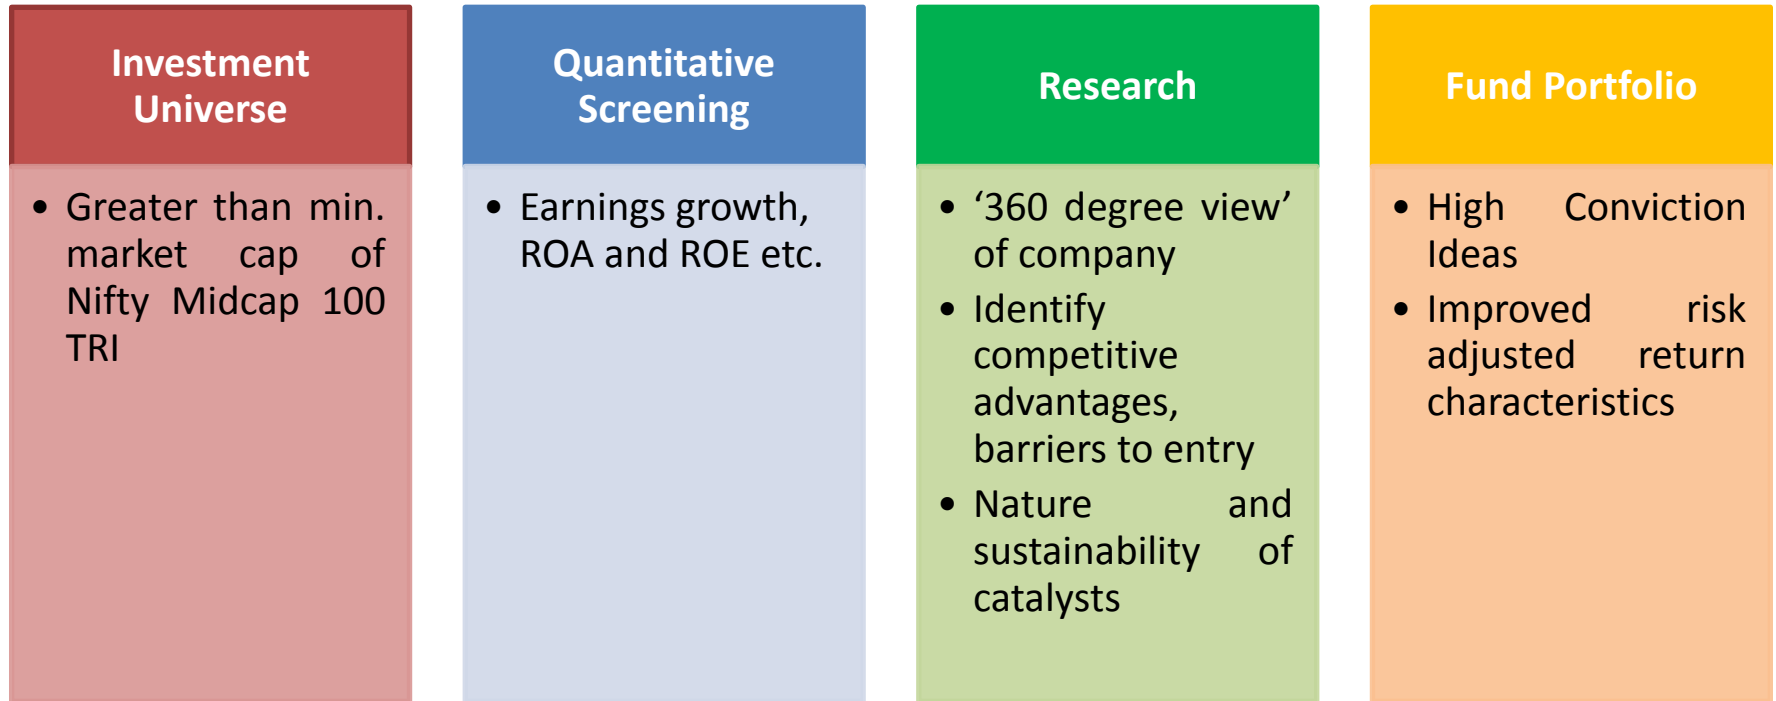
Investment Universe

• Greater than min. market cap of Nifty Midcap 100 TRI

Quantitative Screening

• Earnings growth, ROA and ROE etc.

Research

• ‘360 degree view’ of company
• Identify competitive advantages, barriers to entry
• Nature and sustainability of catalysts

Fund Portfolio

• High Conviction Ideas
• Improved risk adjusted return characteristics